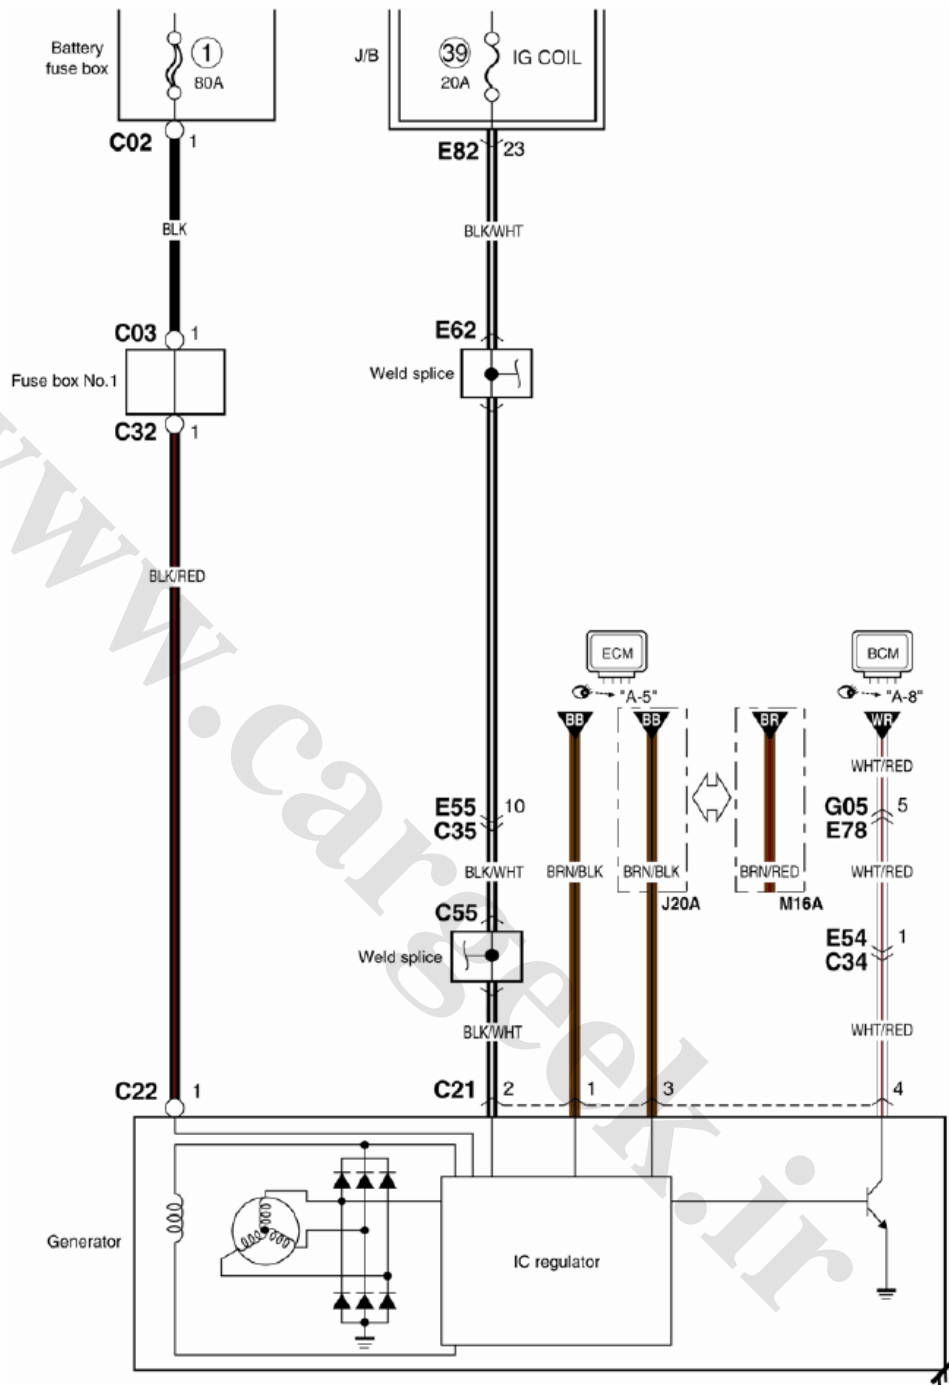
Battery fuse box
1
80A
J/B
39
20A
IG COIL
C02
1
E82
23
BLK
BLK/WHT
C03
1
E62
Fuse box No.1
Weld splice
C32
1
BLK/RED
ECM
"A-5"
BCM
"A-8"
BB
BB
BR
WR
WHT/RED
E55
C35
10
G05
E78
5
BLK/WHT
BRN/BLK
BRN/BLK
BRN/RED
WHT/RED
J20A
M16A
C55
Weld splice
E54
C34
1
BLK/WHT
WHT/RED
C22
1
C21
2
1
3
4
Generator
IC regulator
www.cargeek.ir